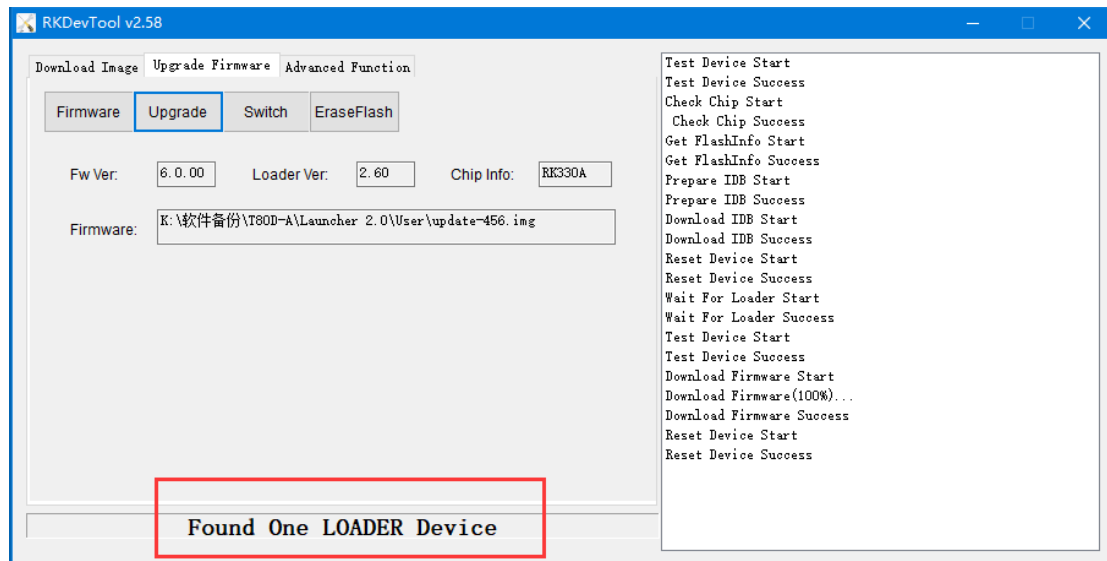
RKDevTool v2.58

Download Image | Upgrade Firmware | Advanced Function

Firmware | Upgrade | Switch | EraseFlash

Fw Ver: 6.0.00 Loader Ver: 2.60 Chip Info: RK330A

Firmware: K:\软件备份\T80D-A\Launcher 2.0\User\update-456.img

Found One LOADER Device

Test Device Start
Test Device Success
Check Chip Start
Check Chip Success
Get FlashInfo Start
Get FlashInfo Success
Prepare IDB Start
Prepare IDB Success
Download IDB Start
Download IDB Success
Reset Device Start
Reset Device Success
Wait For Loader Start
Wait For Loader Success
Test Device Start
Test Device Success
Download Firmware Start
Download Firmware(100%)...
Download Firmware Success
Reset Device Start
Reset Device Success